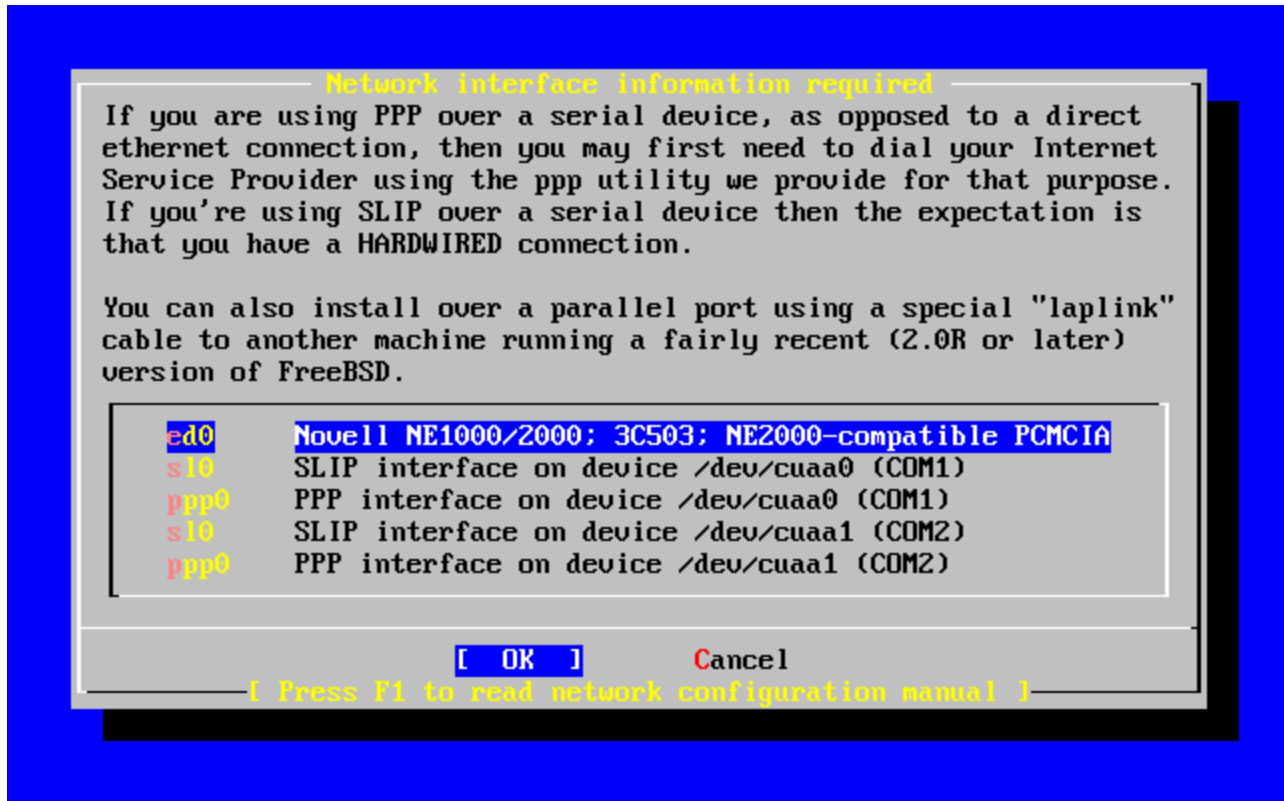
Network interface information required

If you are using PPP over a serial device, as opposed to a direct ethernet connection, then you may first need to dial your Internet Service Provider using the ppp utility we provide for that purpose. If you're using SLIP over a serial device then the expectation is that you have a HARDWIRED connection.

You can also install over a parallel port using a special "laplink" cable to another machine running a fairly recent (2.0R or later) version of FreeBSD.

| | |
|---|---|
| ed0 | Novell NE1000/2000; 3C503; NE2000-compatible PCMCIA |
| sl0 | SLIP interface on device /dev/cuaa0 (COM1) |
| ppp0 | PPP interface on device /dev/cuaa0 (COM1) |
| sl0 | SLIP interface on device /dev/cuaa1 (COM2) |
| ppp0 | PPP interface on device /dev/cuaa1 (COM2) |

[ OK ] Cancel

[ Press F1 to read network configuration manual ]